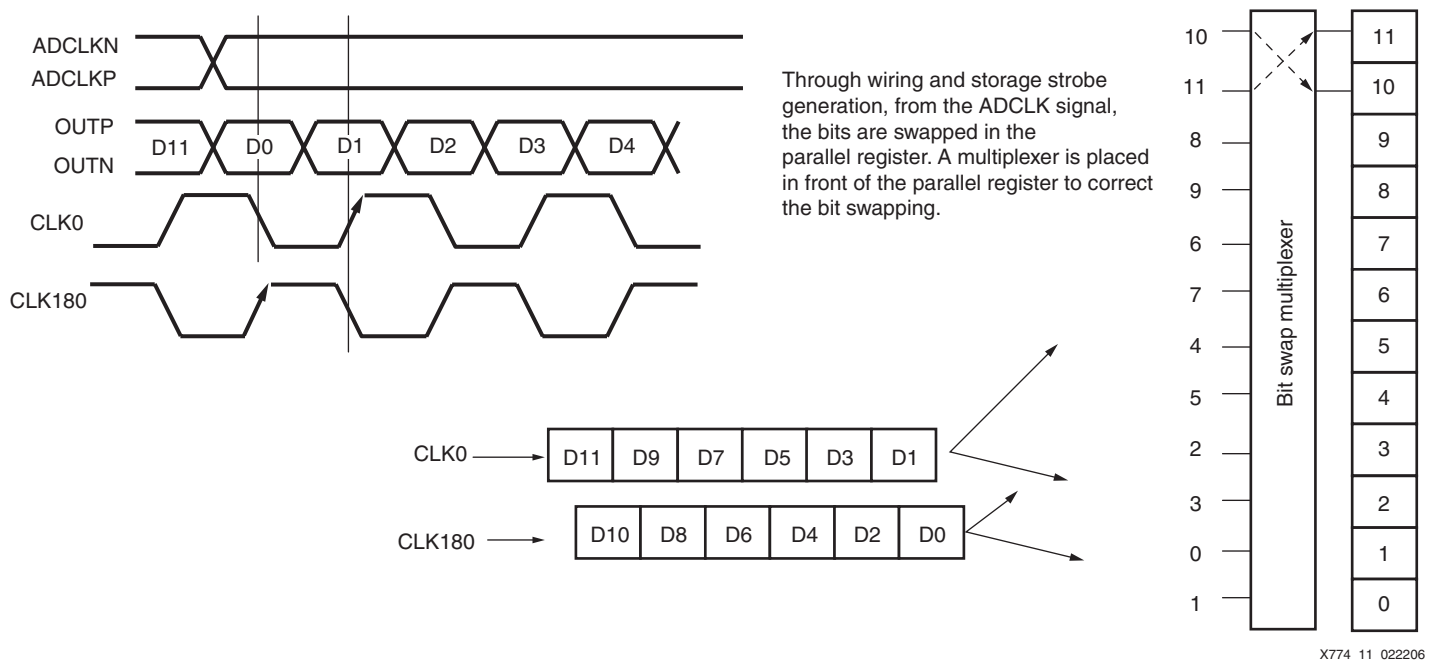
ADCLKN
ADCLKP
OUTP
OUTN
D11
D0
D1
D2
D3
D4
CLK0
CLK180

Through wiring and storage strobe generation, from the ADCLK signal, the bits are swapped in the parallel register. A multiplexer is placed in front of the parallel register to correct the bit swapping.

CLK0
| D11 | D9 | D7 | D5 | D3 | D1 |
|---|---|---|---|---|---|

CLK180
| D10 | D8 | D6 | D4 | D2 | D0 |
|---|---|---|---|---|---|

10
11
8
9
6
7
4
5
2
3
0
1

Bit swap multiplexer

11
10
9
8
7
6
5
4
3
2
1
0

X774 11 022206